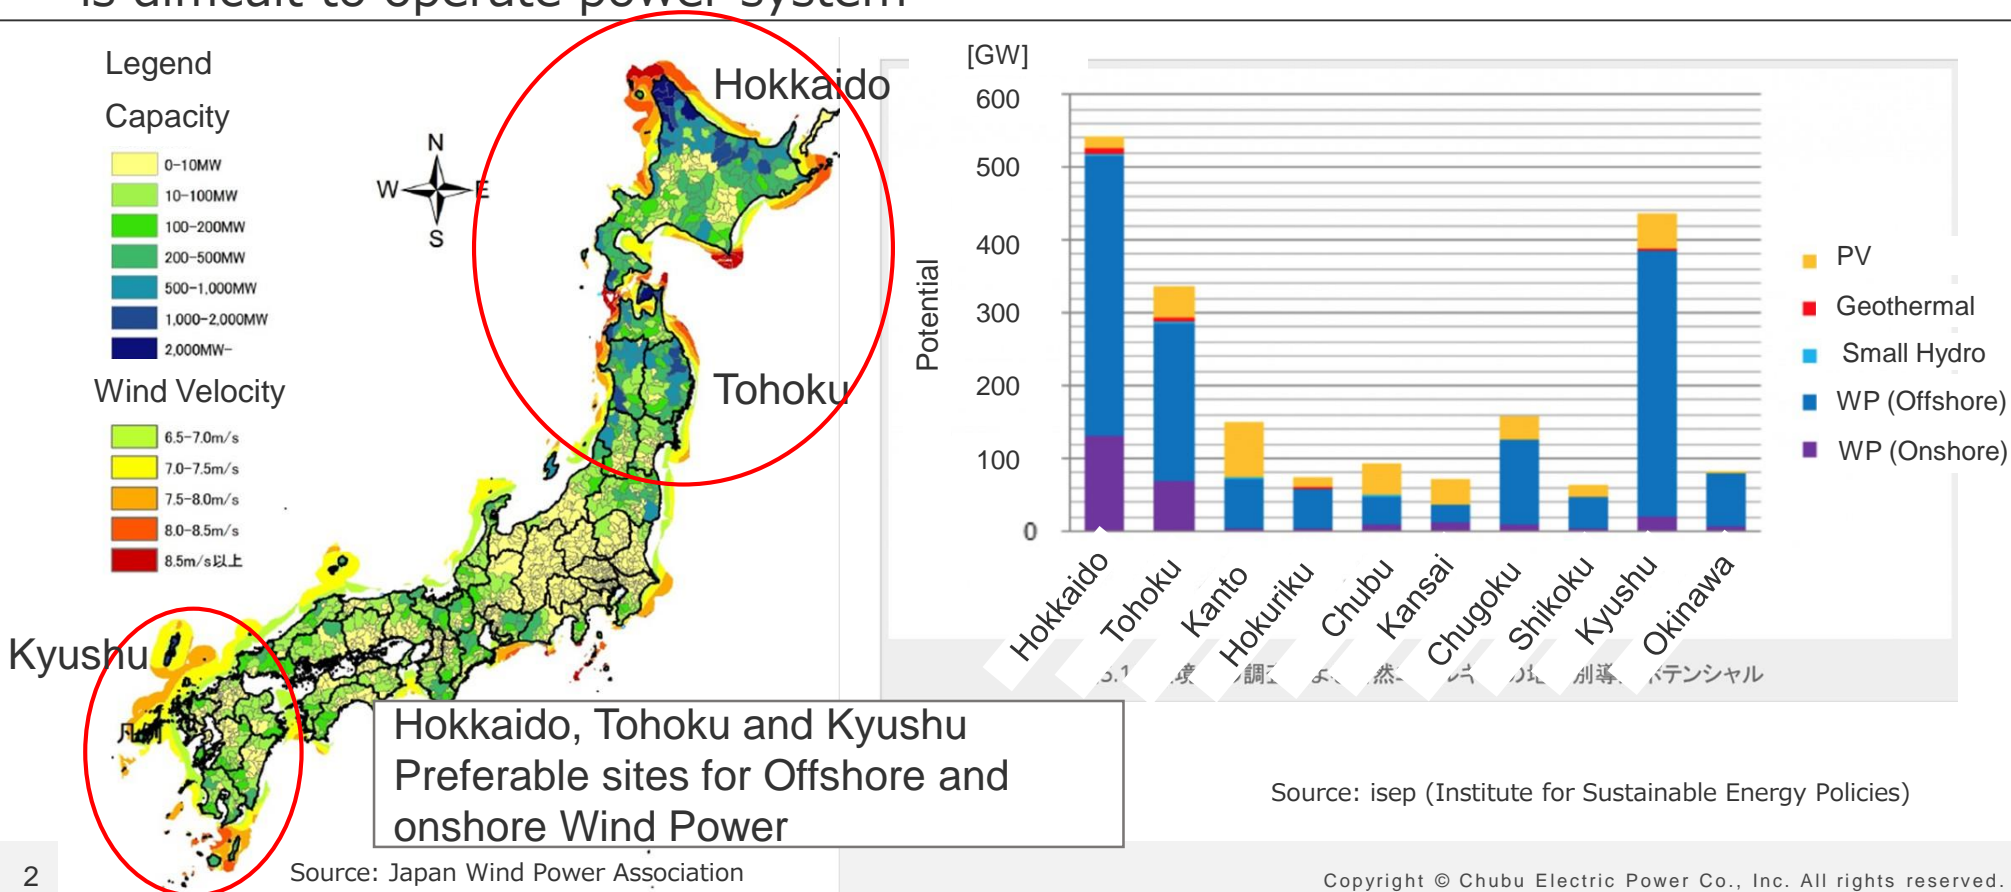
is difficult to operate power system

Legend

Capacity

0-10MW
10-100MW
100-200MW
200-500MW
500-1,000MW
1,000-2,000MW
2,000MW-

Wind Velocity

6.5-7.0m/s
7.0-7.5m/s
7.5-8.0m/s
8.0-8.5m/s
8.5m/s以上

N
W
E
S

Hokkaido

Tohoku

Kyushu

[GW]

600
500
400
300
200
100
0

Potential

PV
Geothermal
Small Hydro
WP (Offshore)
WP (Onshore)

Hokkaido
Tohoku
Kanto
Hokuriku
Chubu
Kansai
Chugoku
Shikoku
Kyushu
Okinawa

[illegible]テンシャル

Hokkaido, Tohoku and Kyushu
Preferable sites for Offshore and onshore Wind Power

Source: isep (Institute for Sustainable Energy Policies)

2

Source: Japan Wind Power Association

Copyright © Chubu Electric Power Co., Inc. All rights reserved.